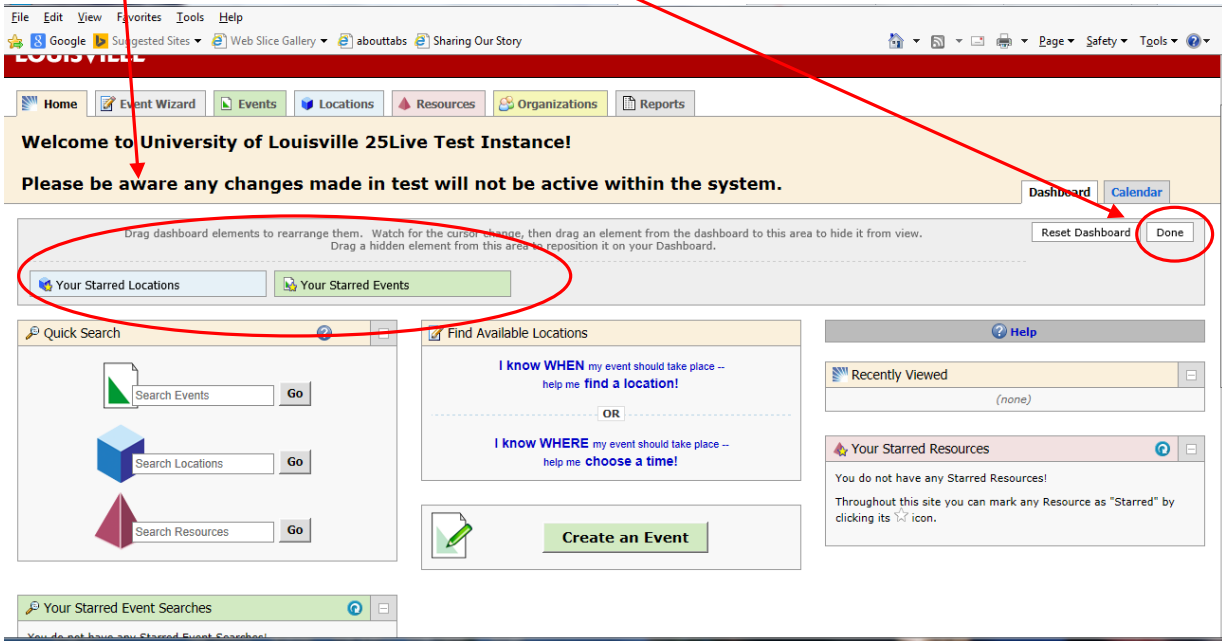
File Edit View Favorites Tools Help

Google Suggested Sites Web Slice Gallery abouttabs Sharing Our Story

Page Safety Tools

LOUISVILLE

Home Event Wizard Events Locations Resources Organizations Reports

Welcome to University of Louisville 25Live Test Instance!

Please be aware any changes made in test will not be active within the system.

Dashboard Calendar

Drag dashboard elements to rearrange them. Watch for the cursor change, then drag an element from the dashboard to this area to hide it from view. Drag a hidden element from this area to reposition it on your Dashboard.

Reset Dashboard Done

Your Starred Locations Your Starred Events

Quick Search

Search Events Go

Search Locations Go

Search Resources Go

Find Available Locations

I know WHEN my event should take place -- help me find a location!

OR

I know WHERE my event should take place -- help me choose a time!

Create an Event

Help

Recently Viewed

(none)

Your Starred Resources

You do not have any Starred Resources!

Throughout this site you can mark any Resource as "Starred" by clicking its icon.

Your Starred Event Searches

You do not have any Starred Event Searches!